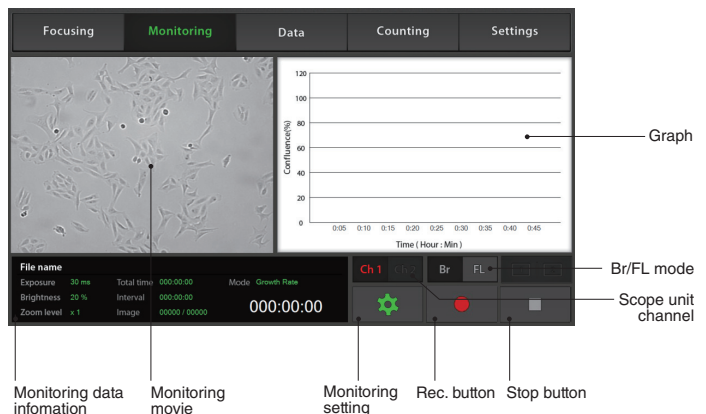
Focusing Monitoring Data Counting Settings

120
100
80
60
40
20
0
Confluence(%)
0:05 0:10 0:15 0:20 0:25 0:30 0:35 0:40 0:45
Time ( Hour : Min )

Graph

File name
Exposure 30 ms
Brightness 20 %
Zoom level x 1
Total time 000:00:00
Interval 000:00:00
Image 00000 / 00000
Mode Growth Rate
000:00:00

Ch 1 Ch2 Br FL

Br/FL mode

Scope unit channel

Monitoring data infomation

Monitoring movie

Monitoring setting

Rec. button

Stop button